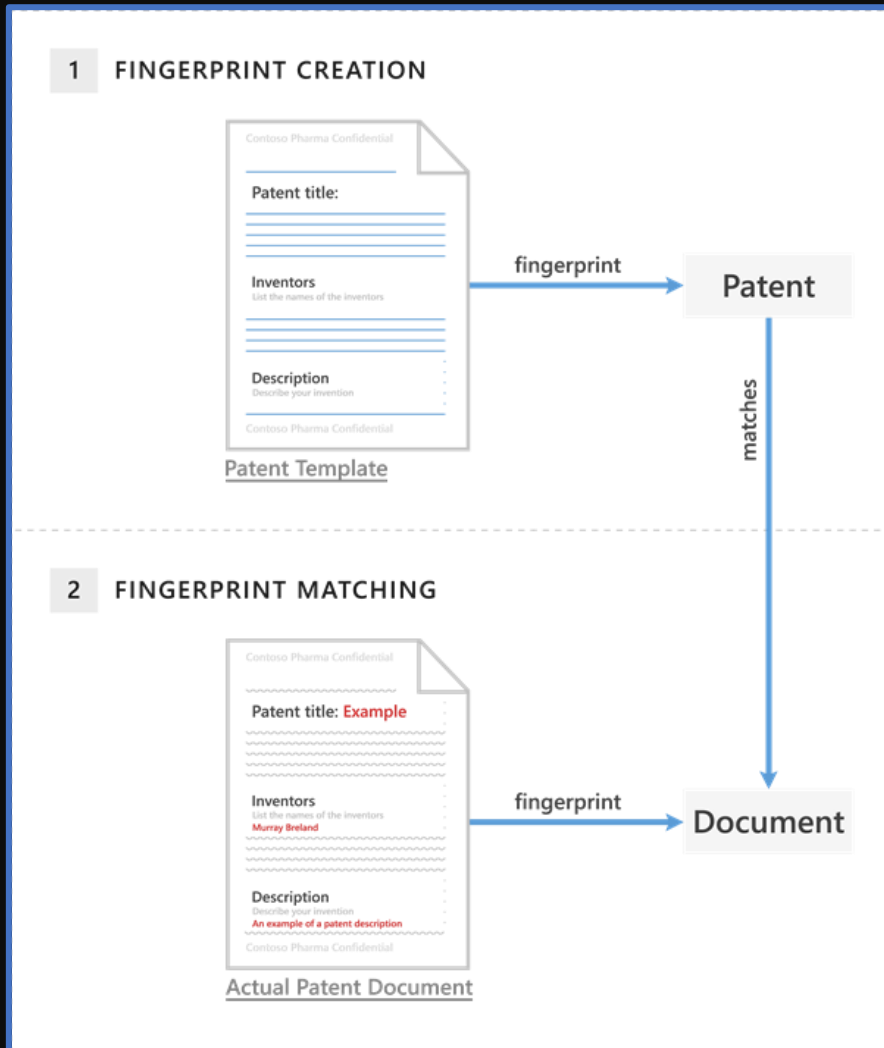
1 FINGERPRINT CREATION

Contoso Pharma Confidential

Patent title:

Inventors
List the names of the inventors

Description
Describe your invention

Contoso Pharma Confidential

Patent Template

fingerprint

Patent

matches

2 FINGERPRINT MATCHING

Contoso Pharma Confidential

Patent title: Example

Inventors
List the names of the inventors
Murray Breland

Description
Describe your invention
An example of a patent description

Contoso Pharma Confidential

Actual Patent Document

fingerprint

Document